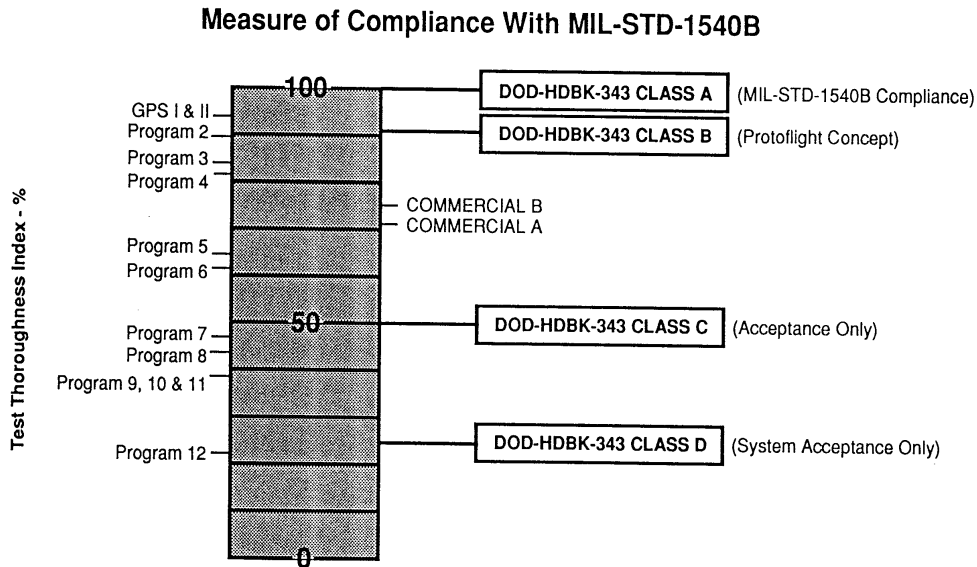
Measure of Compliance With MIL-STD-1540B

Test Thoroughness Index - %

100

50

0

GPS I & II

Program 2

Program 3

Program 4

COMMERCIAL B

COMMERCIAL A

Program 5

Program 6

Program 7

Program 8

Program 9, 10 & 11

Program 12

DOD-HDBK-343 CLASS A (MIL-STD-1540B Compliance)

DOD-HDBK-343 CLASS B (Protoflight Concept)

DOD-HDBK-343 CLASS C (Acceptance Only)

DOD-HDBK-343 CLASS D (System Acceptance Only)